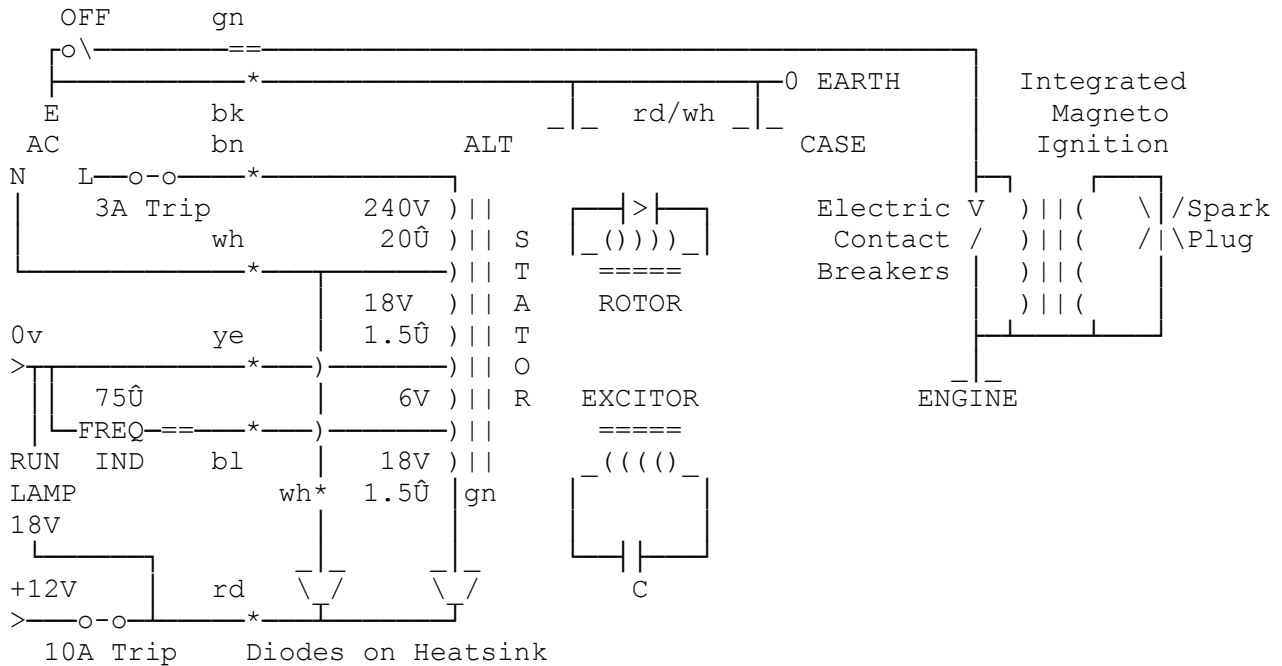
OFF gn

E bk
AC bn

N L

3A Trip

wh

0v ye

75Û

FREQ

RUN IND bl

LAMP wh*

18V

+12V rd

10A Trip Diodes on Heatsink

EARTH

rd/wh

ALT CASE

240V
20Û

18V
1.5Û

6V

18V
1.5Û gn

S
T
A
T
O
R

ROTOR

EXCITOR

C

Integrated
Magneto
Ignition

Electric V
Contact /
Breakers

/Spark
\Plug

ENGINE